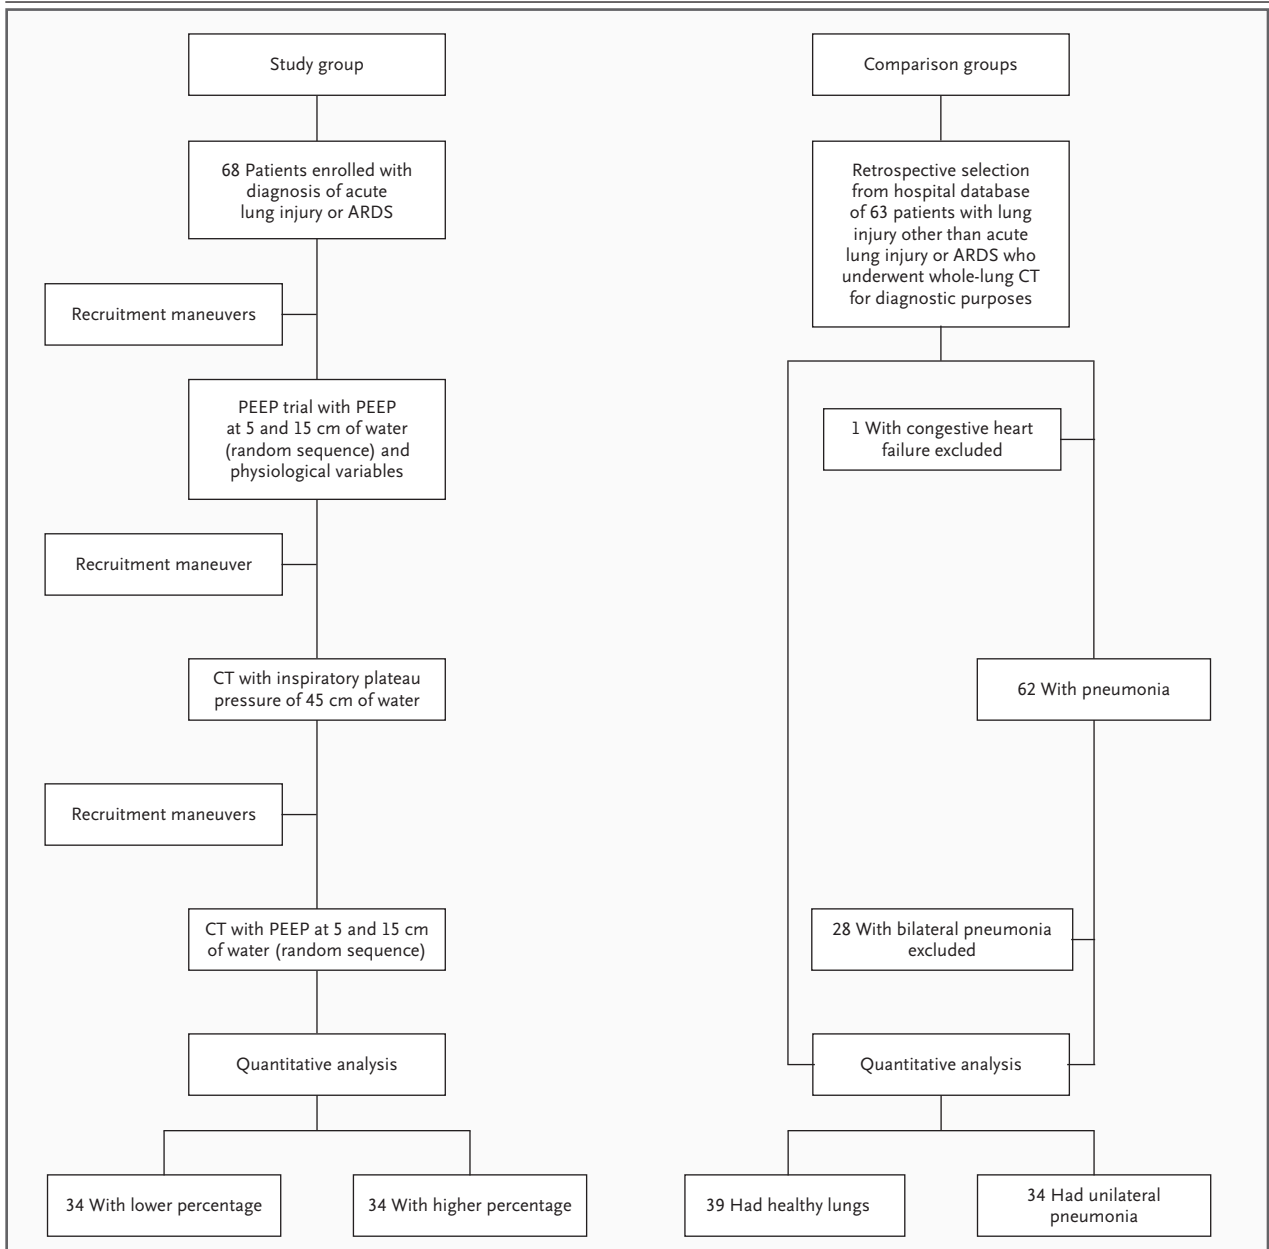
Study group

68 Patients enrolled with diagnosis of acute lung injury or ARDS

Recruitment maneuvers

PEEP trial with PEEP at 5 and 15 cm of water (random sequence) and physiological variables

Recruitment maneuver

CT with inspiratory plateau pressure of 45 cm of water

Recruitment maneuvers

CT with PEEP at 5 and 15 cm of water (random sequence)

Quantitative analysis

34 With lower percentage

34 With higher percentage

Comparison groups

Retrospective selection from hospital database of 63 patients with lung injury other than acute lung injury or ARDS who underwent whole-lung CT for diagnostic purposes

1 With congestive heart failure excluded

62 With pneumonia

28 With bilateral pneumonia excluded

Quantitative analysis

39 Had healthy lungs

34 Had unilateral pneumonia